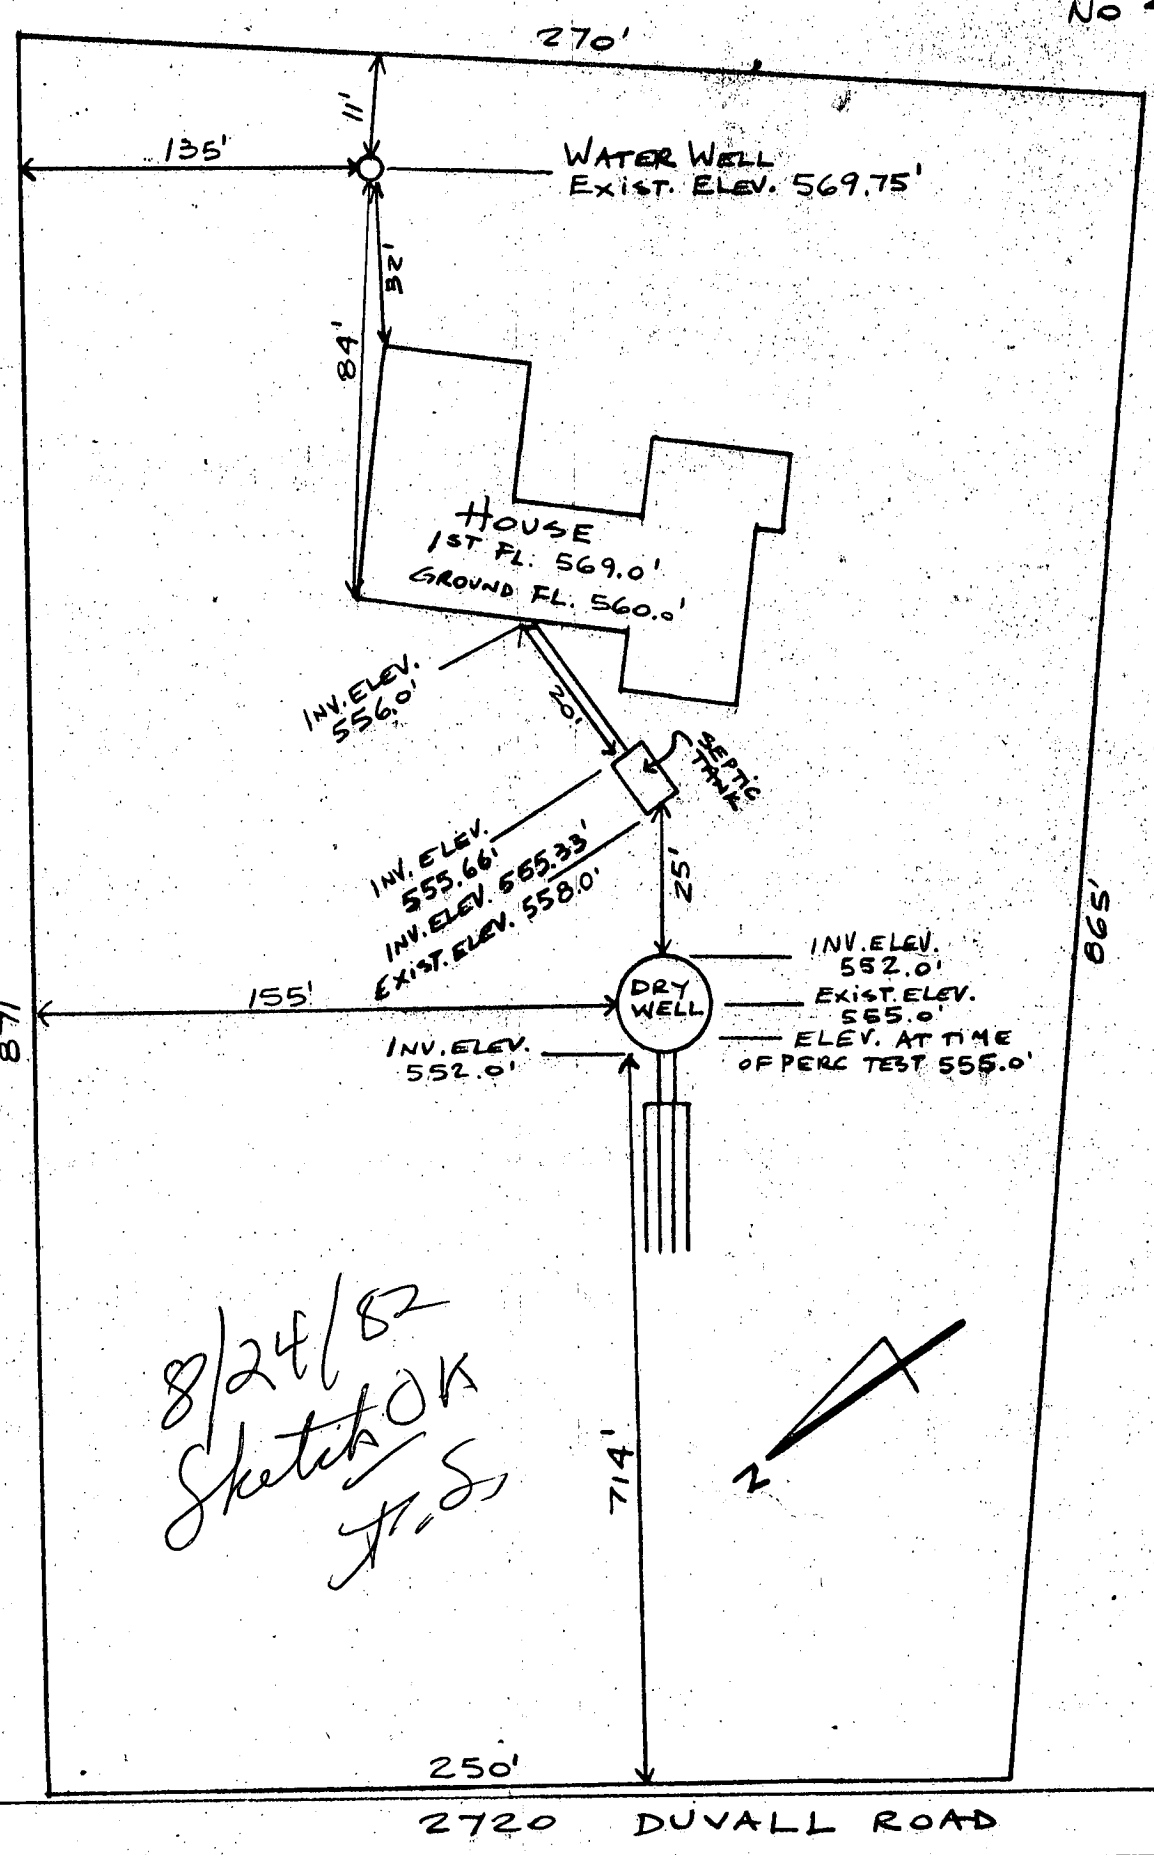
No

270'

11'

135'

WATER WELL
EXIST. ELEV. 569.75'

32'

84'

HOUSE
1ST FL. 569.0'
GROUND FL. 560.0'

INV. ELEV. 556.0'

20'

SEPTIC TANK

INV. ELEV. 555.66'
INV. ELEV. 555.33'
EXIST. ELEV. 558.0'

25'

865'

871

INV. ELEV. 552.0'

155'

DRY WELL

EXIST. ELEV. 555.0'

ELEV. AT TIME OF PERC TEST 555.0'

INV. ELEV. 552.0'

8/24/82
Sketch OK
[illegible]

N

714'

250'

2720 DUVALL ROAD